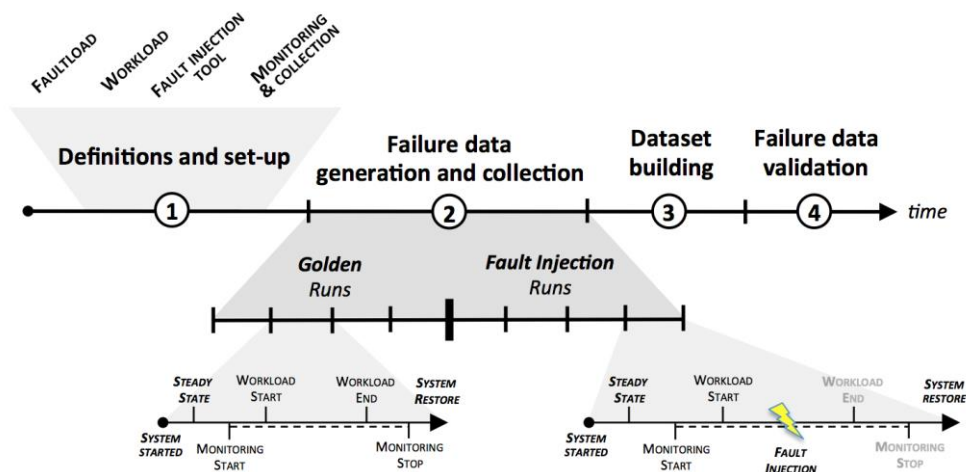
FAULTLOAD
WORKLOAD
FAULT INJECTION TOOL
MONITORING & COLLECTION

Definitions and set-up

Failure data generation and collection

Dataset building

Failure data validation

1
2
3
4
time

Golden Runs

Fault Injection Runs

STEADY STATE
WORKLOAD START
WORKLOAD END
SYSTEM RESTORE
SYSTEM STARTED
MONITORING START
MONITORING STOP

STEADY STATE
WORKLOAD START
WORKLOAD END
SYSTEM RESTORE
SYSTEM STARTED
MONITORING START
FAULT INJECTION
MONITORING STOP